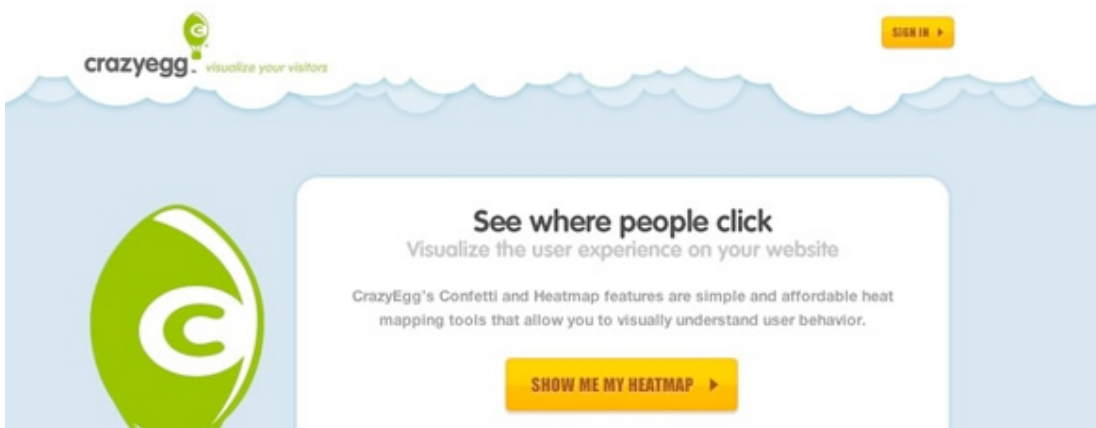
crazyegg. visualize your visitors

SIGN IN ▸

See where people click
Visualize the user experience on your website

CrazyEgg's Confetti and Heatmap features are simple and affordable heat mapping tools that allow you to visually understand user behavior.

SHOW ME MY HEATMAP ▸